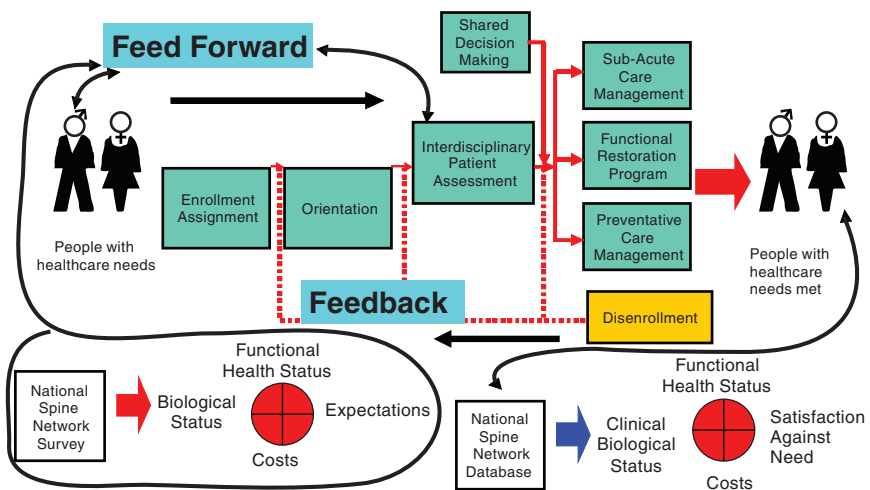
Feed Forward

Shared Decision Making

Sub-Acute Care Management

Interdisciplinary Patient Assessment

Functional Restoration Program

Enrollment Assignment

Orientation

Preventative Care Management

People with healthcare needs

People with healthcare needs met

Feedback

Disenrollment

Functional Health Status

National Spine Network Survey

Biological Status

Expectations

Costs

Functional Health Status

National Spine Network Database

Clinical Biological Status

Satisfaction Against Need

Costs